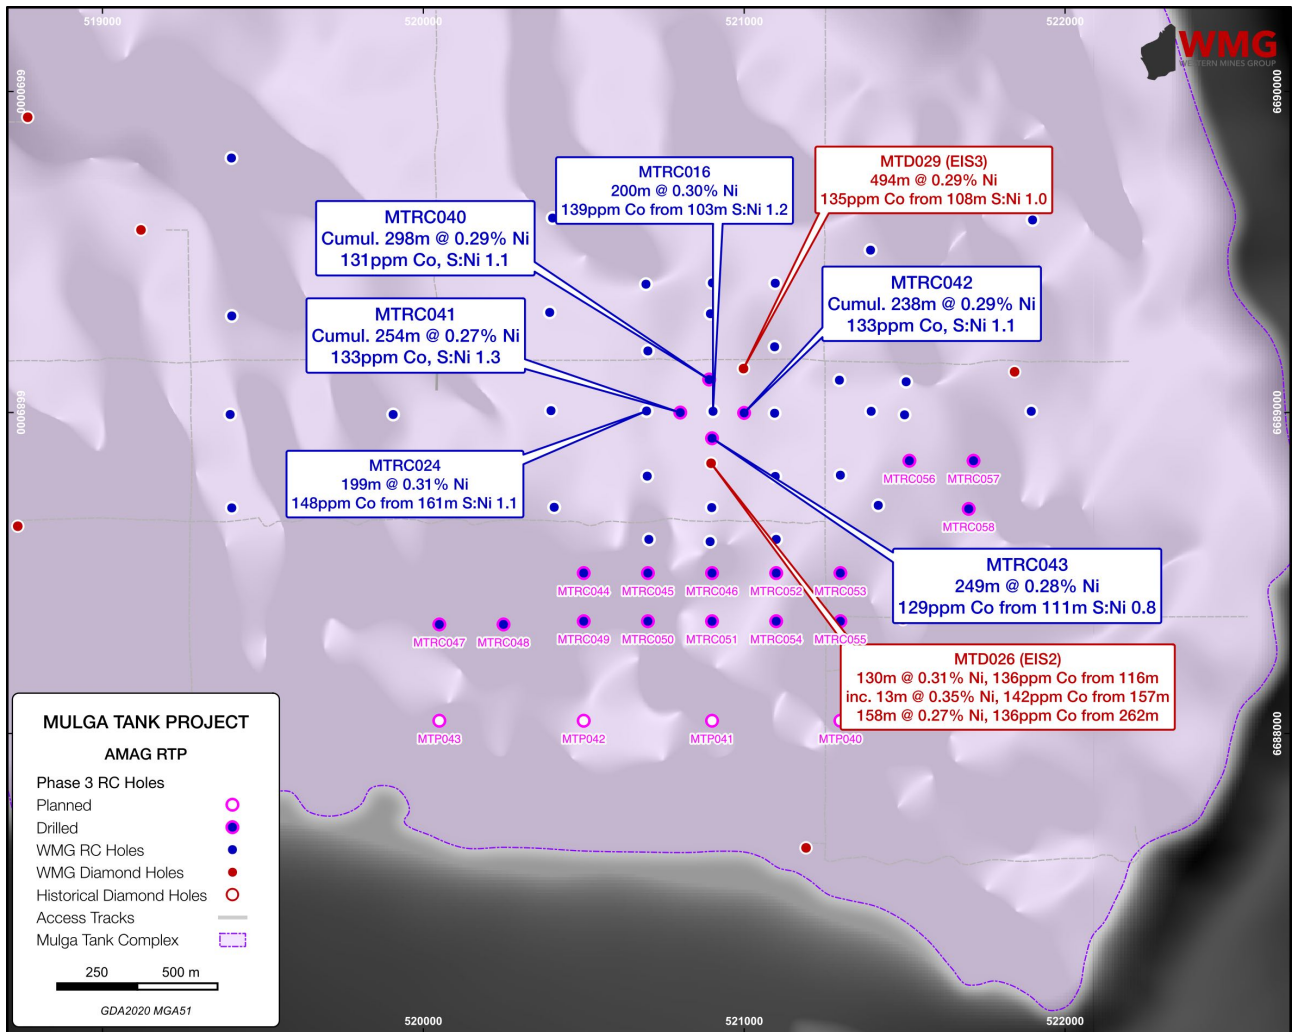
519000
520000
521000
522000

WMG
WESTERN MINES GROUP

6690000
6689000
6688000

MTRC016
200m @ 0.30% Ni
139ppm Co from 103m S:Ni 1.2

MTD029 (EIS3)
494m @ 0.29% Ni
135ppm Co from 108m S:Ni 1.0

MTRC040
Cumul. 298m @ 0.29% Ni
131ppm Co, S:Ni 1.1

MTRC042
Cumul. 238m @ 0.29% Ni
133ppm Co, S:Ni 1.1

MTRC041
Cumul. 254m @ 0.27% Ni
133ppm Co, S:Ni 1.3

MTRC024
199m @ 0.31% Ni
148ppm Co from 161m S:Ni 1.1

MTRC056 MTRC057
MTRC058

MTRC043
249m @ 0.28% Ni
129ppm Co from 111m S:Ni 0.8

MTRC044 MTRC045 MTRC046 MTRC052 MTRC053
MTRC047 MTRC048 MTRC049 MTRC050 MTRC051 MTRC054 MTRC055

MTD026 (EIS2)
130m @ 0.31% Ni, 136ppm Co from 116m
inc. 13m @ 0.35% Ni, 142ppm Co from 157m
158m @ 0.27% Ni, 136ppm Co from 262m

MTP043 MTP042 MTP041 MTP040

MULGA TANK PROJECT
AMAG RTP
Phase 3 RC Holes
Planned
Drilled
WMG RC Holes
WMG Diamond Holes
Historical Diamond Holes
Access Tracks
Mulga Tank Complex
250 500 m
GDA2020 MGA51

520000
521000
522000